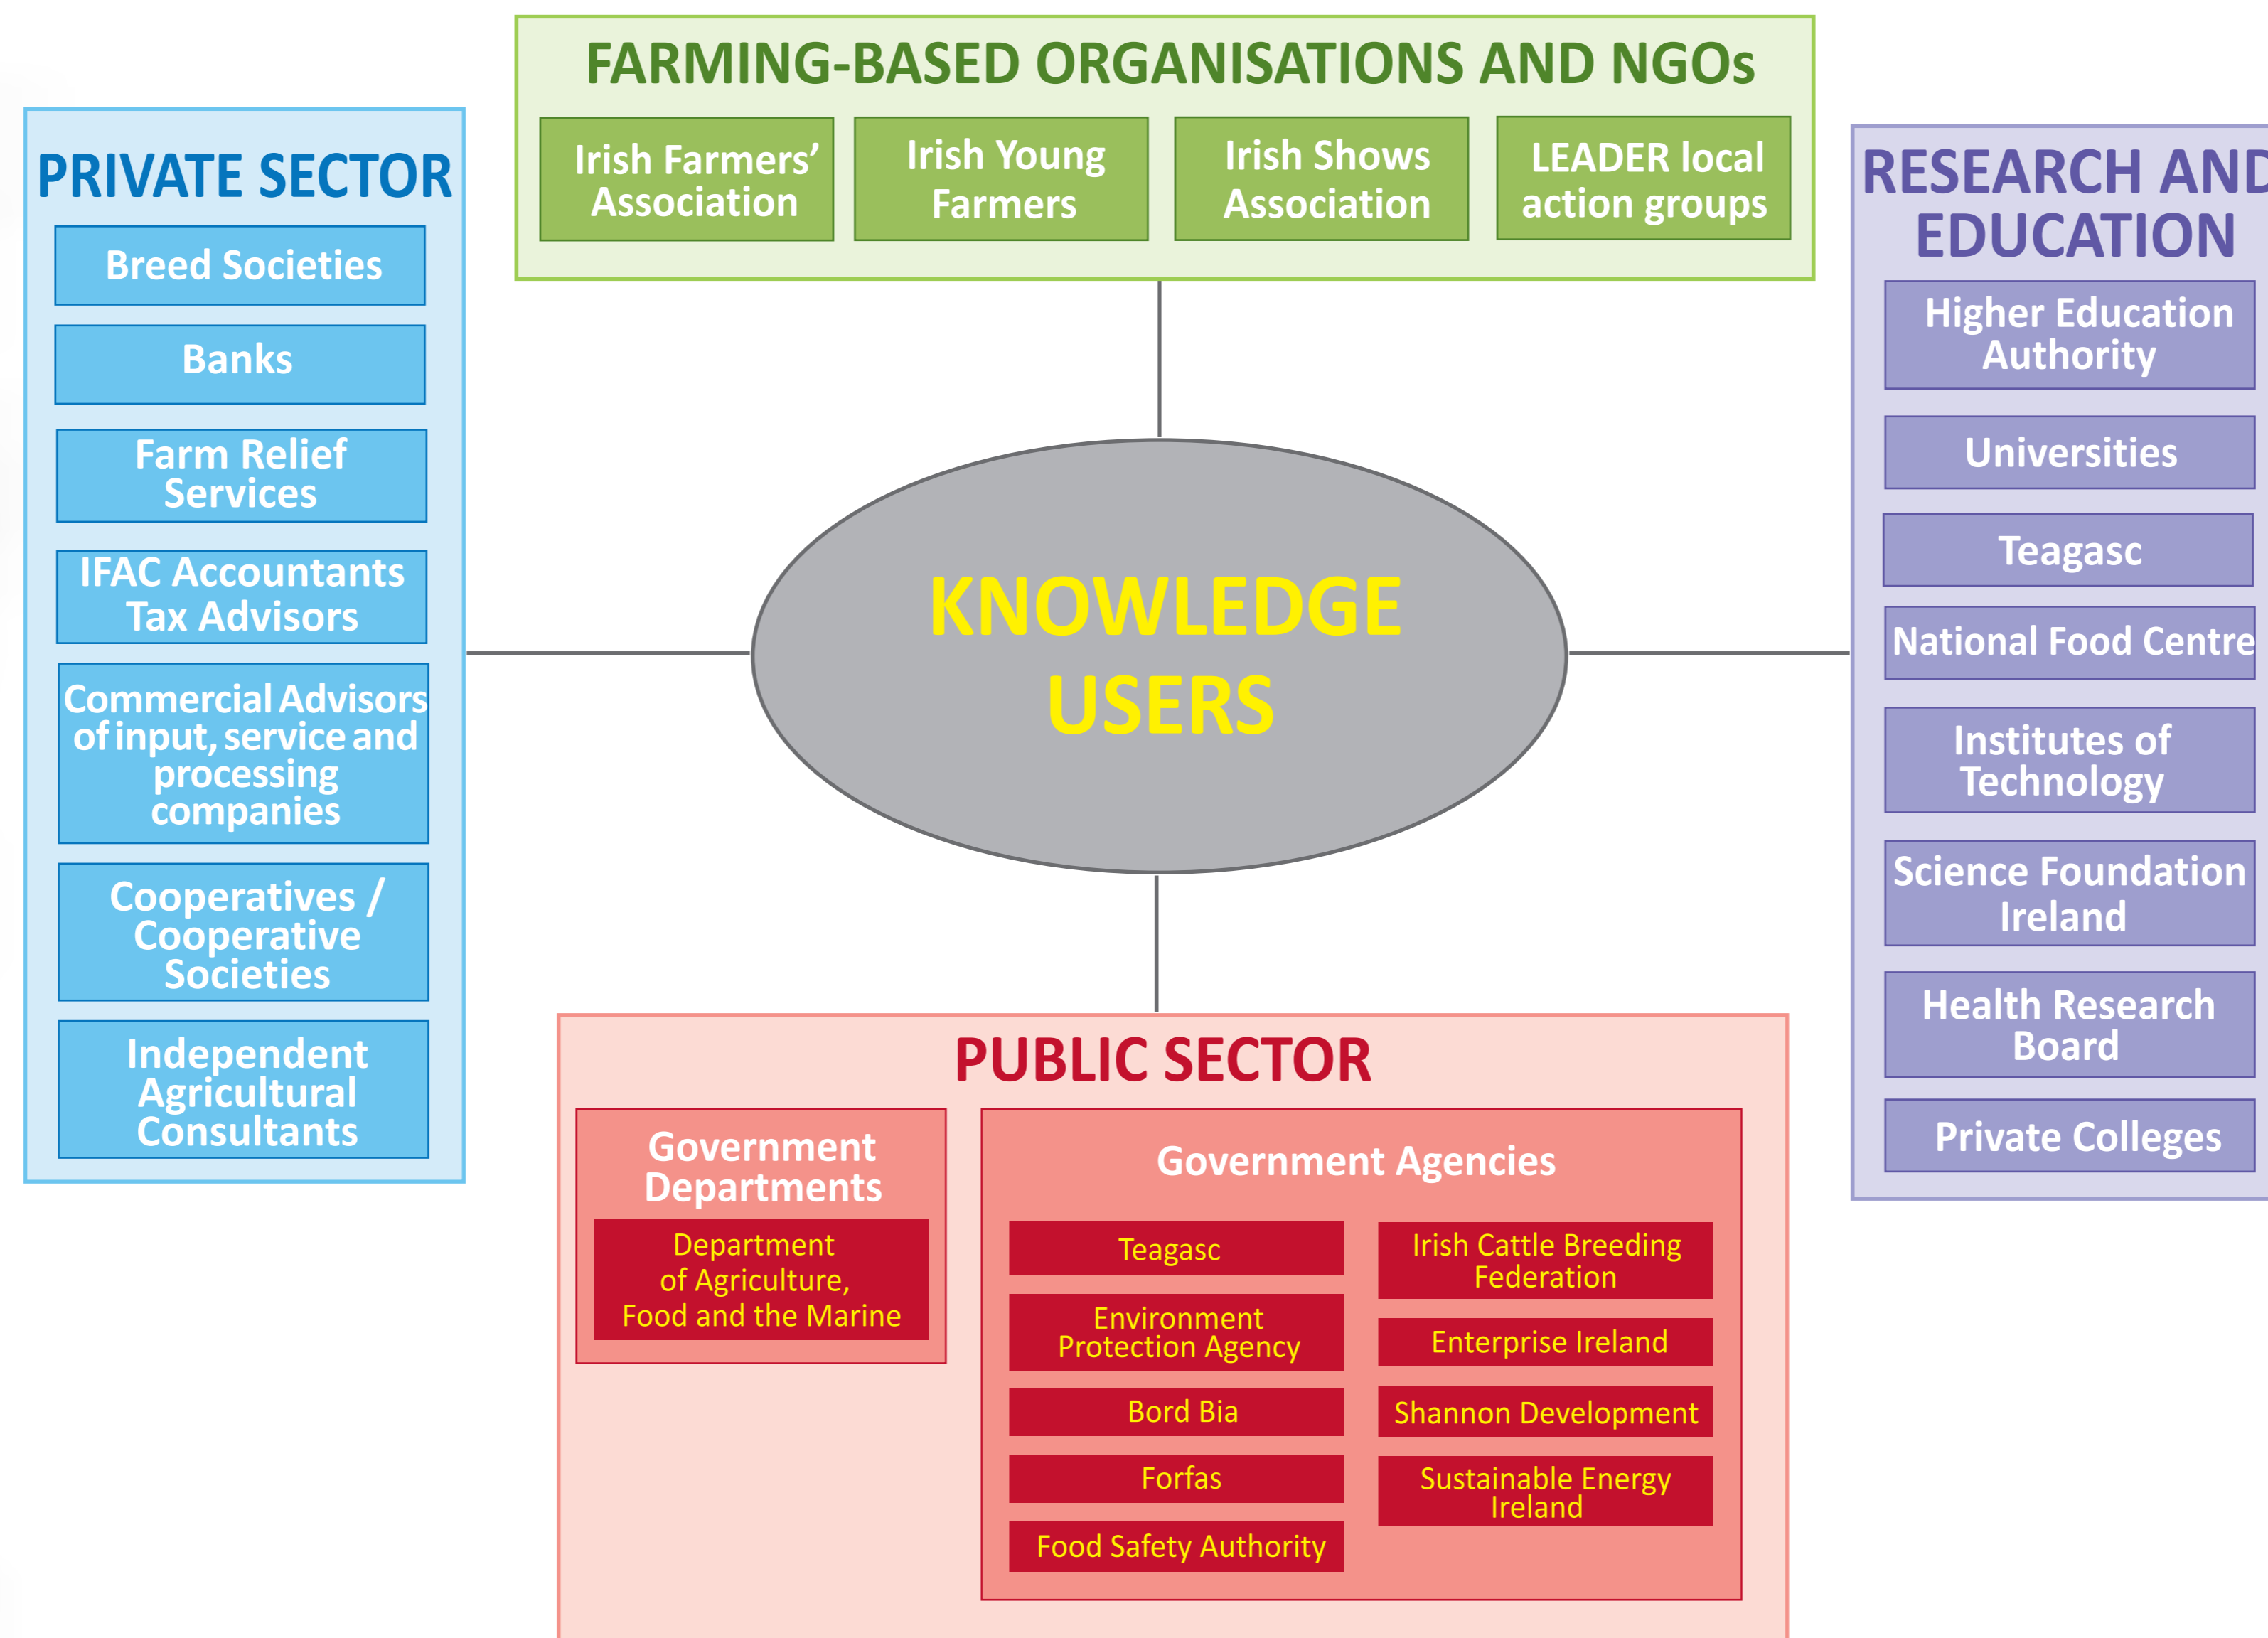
FARMING-BASED ORGANISATIONS AND NGOs

Irish Farmers' Association

Irish Young Farmers

Irish Shows Association

LEADER local action groups

PRIVATE SECTOR

Breed Societies

Banks

Farm Relief Services

IFAC Accountants Tax Advisors

Commercial Advisors of input, service and processing companies

Cooperatives / Cooperative Societies

Independent Agricultural Consultants

KNOWLEDGE USERS

RESEARCH AND EDUCATION

Higher Education Authority

Universities

Teagasc

National Food Centre

Institutes of Technology

Science Foundation Ireland

Health Research Board

Private Colleges

PUBLIC SECTOR

Government Departments

Department of Agriculture, Food and the Marine

Government Agencies

Teagasc

Environment Protection Agency

Bord Bia

Forfas

Food Safety Authority

Irish Cattle Breeding Federation

Enterprise Ireland

Shannon Development

Sustainable Energy Ireland